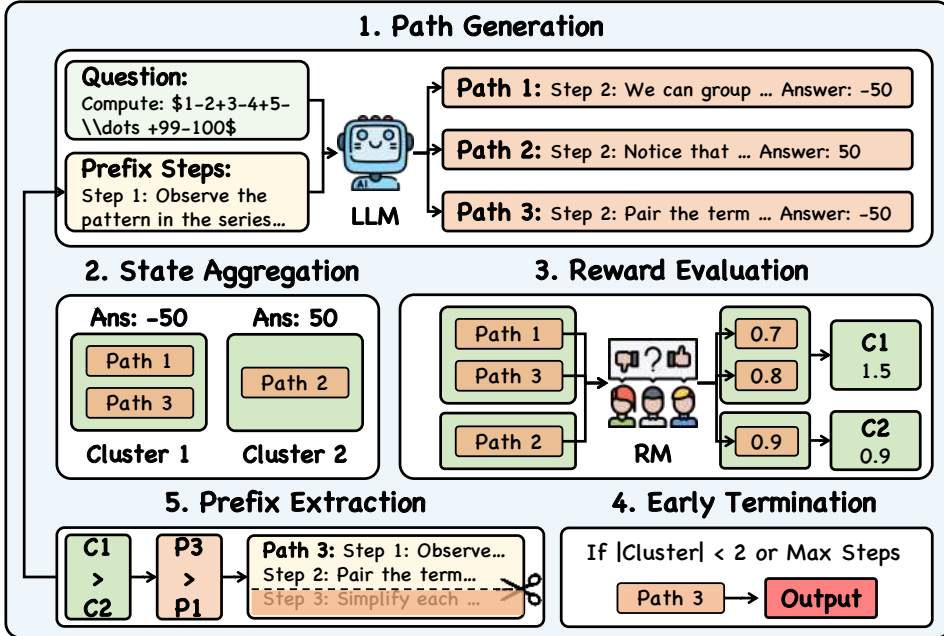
1. Path Generation

Question:
Compute: $1-2+3-4+5-\\dots +99-100$

Prefix Steps:
Step 1: Observe the pattern in the series…

LLM

Path 1: Step 2: We can group … Answer: -50

Path 2: Step 2: Notice that … Answer: 50

Path 3: Step 2: Pair the term … Answer: -50

2. State Aggregation

Ans: -50
Path 1
Path 3
Cluster 1

Ans: 50
Path 2
Cluster 2

3. Reward Evaluation

Path 1
Path 3
Path 2
RM
0.7
0.8
0.9
C1
1.5
C2
0.9

5. Prefix Extraction

C1
>
C2

P3
>
P1

Path 3: Step 1: Observe…
Step 2: Pair the term…
Step 3: Simplify each …

4. Early Termination

If |Cluster| < 2 or Max Steps

Path 3
Output